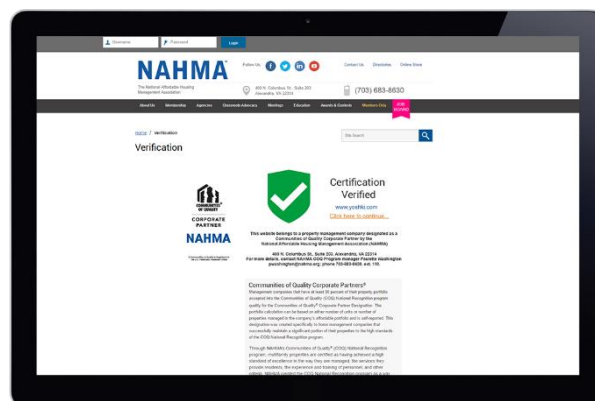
Username Password Login

NAHMA
The National Affordable Housing Management Association

Follow Us

400 N. Columbus St., Suite 203 Alexandria, VA 22314

Contact Us Directories Online Store

(703) 683-8630

About Us Membership Agencies Grassroots Advocacy Meetings Education Awards & Contests Members Only JOIN NAHMA

Home / Verification

Site Search

Verification

CORPORATE PARTNER
NAHMA

Certification Verified
www.yoditki.com
Click here to continue...

This website belongs to a property management company designated as a Communities of Quality Corporate Partner by the National Affordable Housing Management Association (NAHMA)

400 N. Columbus St., Suite 203, Alexandria, VA 22314
For more details, contact NAHMA COQ Program Manager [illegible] (phone 703-683-8630, ext. 110.

Communities of Quality Corporate Partners®
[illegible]

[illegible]